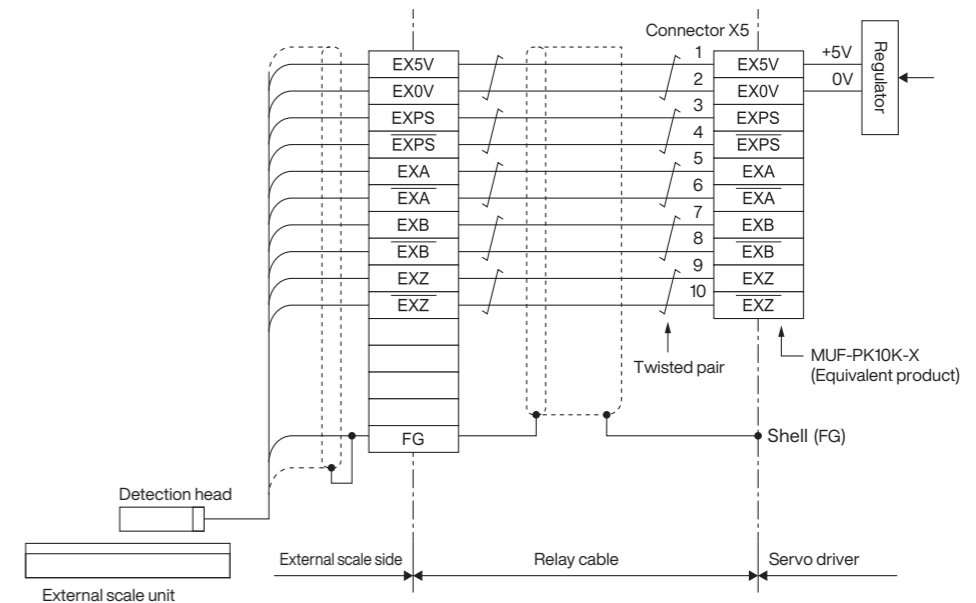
Connector X5

EX5V
EX0V
EXPS
$\overline{EXPS}$
EXA
$\overline{EXA}$
EXB
$\overline{EXB}$
EXZ
$\overline{EXZ}$
FG

1
2
3
4
5
6
7
8
9
10

EX5V
EX0V
EXPS
$\overline{EXPS}$
EXA
$\overline{EXA}$
EXB
$\overline{EXB}$
EXZ
$\overline{EXZ}$

+5V
0V
Regulator

Twisted pair
MUF-PK10K-X
(Equivalent product)

Shell (FG)

Detection head

External scale unit

External scale side
Relay cable
Servo driver